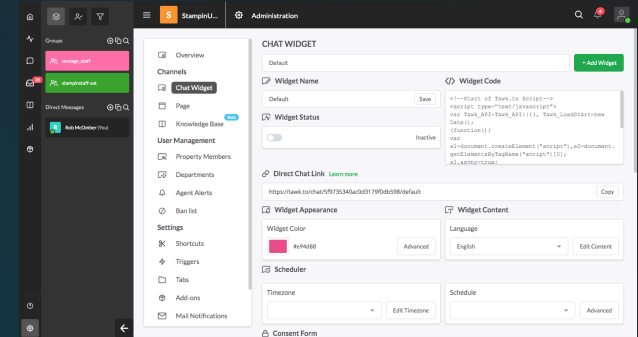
Groups

onstage_staff

stampinstaff-sst

Direct Messages

Rob McOmber (You)

S StampinU...

Administration

Overview

Channels

Chat Widget

Page

Knowledge Base Beta

User Management

Property Members

Departments

Agent Alerts

Ban list

Settings

Shortcuts

Triggers

Tabs

Add-ons

Mail Notifications

CHAT WIDGET

Default

+ Add Widget

Widget Name

Default

Save

Widget Status

Inactive

Widget Code

<!--Start of Tawk.to Script-->
<script type="text/javascript">
var Tawk_API=Tawk_API||{}, Tawk_LoadStart=new Date();
(function(){
var
s1=document.createElement("script"),s0=document.getElementsByTagName("script")[0];
s1.async=true;

Direct Chat Link Learn more

https://tawk.to/chat/5f9735340ac0d3179f0db598/default

Copy

Widget Appearance

Widget Color

#e94d88

Advanced

Widget Content

Language

English

Edit Content

Scheduler

Timezone

Edit Timezone

Schedule

Advanced

Consent Form